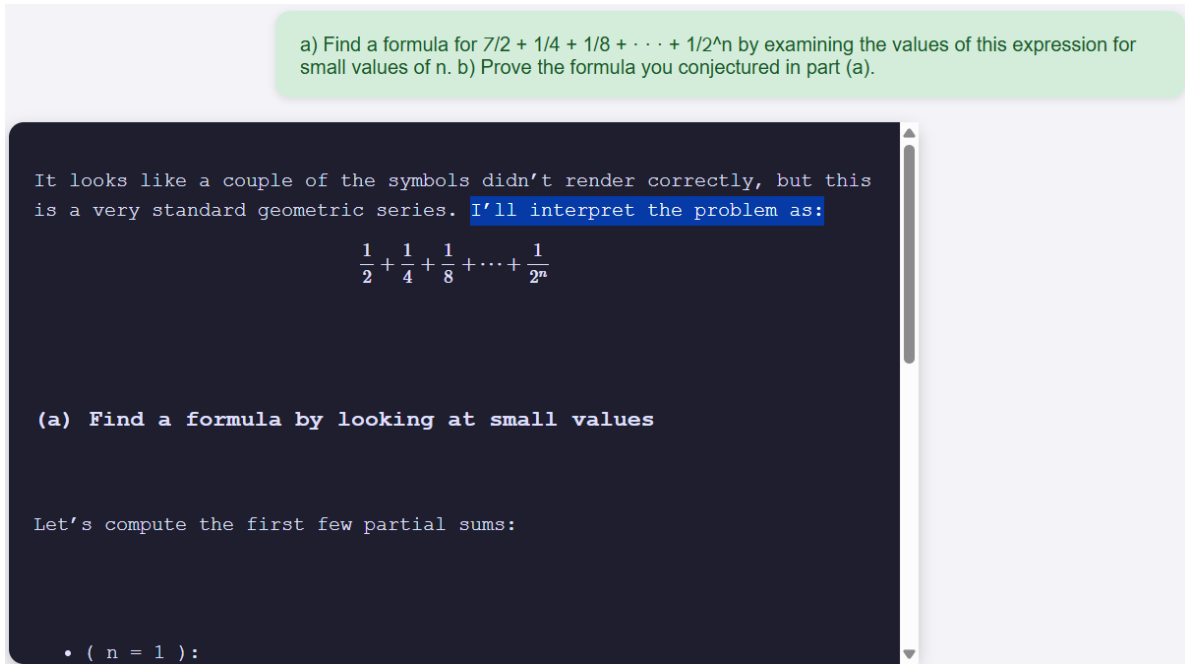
a) Find a formula for 7/2 + 1/4 + 1/8 + · · · + 1/2^n by examining the values of this expression for small values of n. b) Prove the formula you conjectured in part (a).

It looks like a couple of the symbols didn’t render correctly, but this is a very standard geometric series. I’ll interpret the problem as:

$\frac{1}{2}+\frac{1}{4}+\frac{1}{8}+\cdots+\frac{1}{2^n}$

(a) Find a formula by looking at small values

Let’s compute the first few partial sums:

• ( n = 1 ):